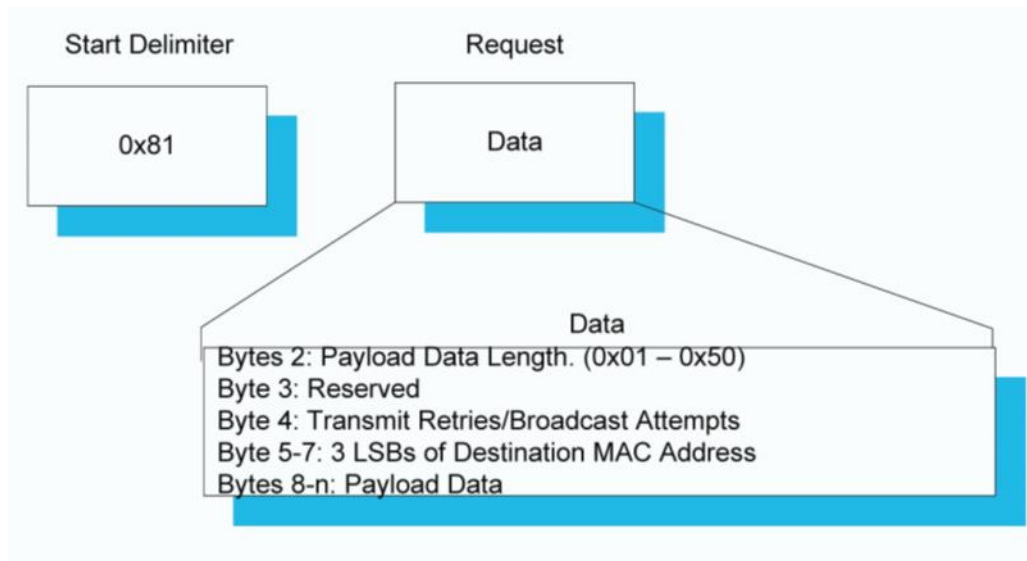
Start Delimiter

0x81

Request

Data

Data

Bytes 2: Payload Data Length. (0x01 – 0x50)
Byte 3: Reserved
Byte 4: Transmit Retries/Broadcast Attempts
Byte 5-7: 3 LSBs of Destination MAC Address
Bytes 8-n: Payload Data